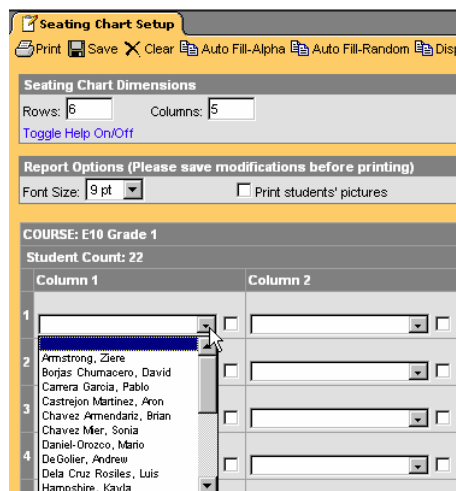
Seating Chart Setup

Print Save Clear Auto Fill-Alpha Auto Fill-Random Disp

Seating Chart Dimensions

Rows: 6 Columns: 5

Toggle Help On/Off

Report Options (Please save modifications before printing)

Font Size: 9 pt

Print students' pictures

COURSE: E10 Grade 1

Student Count: 22

Column 1

Column 2

1

2

3

4

Armstrong, Ziere
Borjas Chumacero, David
Carrera Garcia, Pablo
Castrejon Martinez, Aron
Chavez Armendariz, Brian
Chavez Mier, Sonia
Daniel-Orozco, Mario
DeGolier, Andrew
Dela Cruz Rosiles, Luis
Hampshire, Kayla